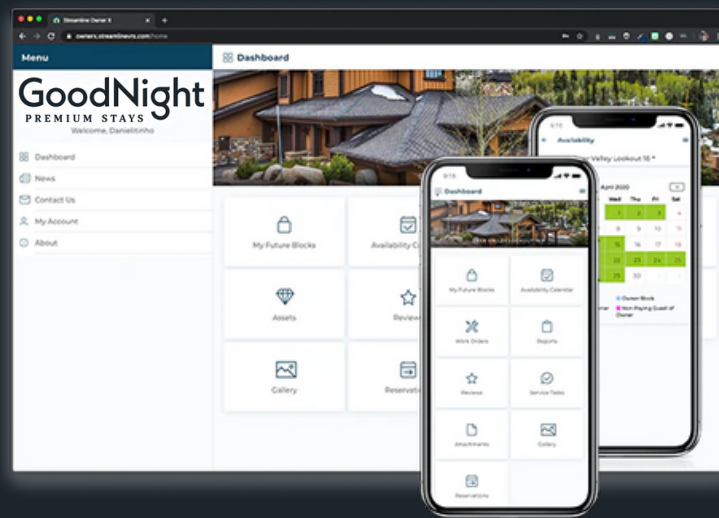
Streamline Owner X
owners.streamlinevrs.com/home

Menu
GoodNight
PREMIUM STAYS
Welcome, Daniellitinho

Dashboard
News
Contact Us
My Account
About

Dashboard

My Future Blocks
Availability Ca
Assets
Review
Gallery
Reservati

9:15
Availability
Valley Lookout 16
April 2020
Wed Thu Fri Sat
Owner Block
Non Paying Guest of Owner

9:15
Dashboard
My Future Blocks
Availability Calendar
Work Orders
Reports
Reviews
Service Tasks
Attachments
Gallery
Reservations